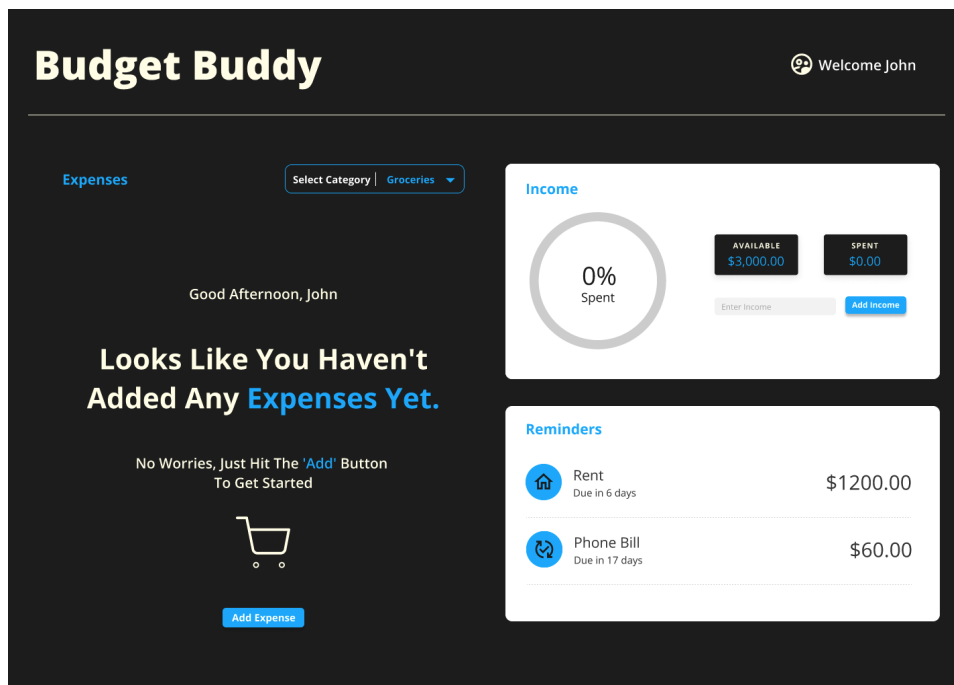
Budget Buddy

Welcome John

Expenses

Select Category | Groceries

Good Afternoon, John

Looks Like You Haven't Added Any Expenses Yet.

No Worries, Just Hit The 'Add' Button To Get Started

Add Expense

Income

0%
Spent

AVAILABLE
$3,000.00

SPENT
$0.00

Enter Income

Add Income

Reminders

Rent
Due in 6 days
$1200.00

Phone Bill
Due in 17 days
$60.00